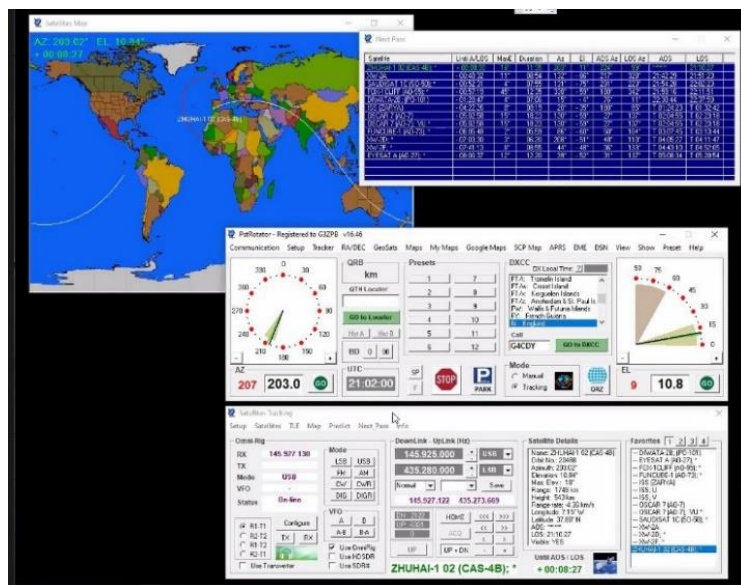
Satellites Map

AZ: 203.02° EL: 10.84°

+ 00:08:27

ZHUHAI-1 02 (CAS-4B)

Next Pass

| Satellite | Until AOS/LOS | MaxE | Duration | Az | El | AOS Az | LOS Az | AOS | LOS |
|---|---|---|---|---|---|---|---|---|---|
| ZHUHAI-1 02 (CAS-4B) * | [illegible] | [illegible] | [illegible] | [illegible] | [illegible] | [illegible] | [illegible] | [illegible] | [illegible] |
| FUNCUBE-1 (AO-73) * | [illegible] | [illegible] | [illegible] | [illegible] | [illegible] | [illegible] | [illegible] | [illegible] | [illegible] |
| EYESAT A (AO-27) * | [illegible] | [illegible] | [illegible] | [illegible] | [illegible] | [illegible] | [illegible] | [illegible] | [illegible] |

PstRotator - Registered to G3ZPB v16.46

Communication Setup Tracker RA/DEC GeoSats Maps My Maps Google Maps SCP Map APRS EME DSN View Show Preset Help

QRB
km
QTH Locator
GO to Locator
Hor A Ver
BD 0 90

Presets
1 7
2 8
3 9
4 10
5 11
6 12

DXCC
DX Local Time
FT/X Tromelin Island
FT/X Crozet Island
FT/X Kerguelen Islands
FT/X Amsterdam & St. Paul Is
FW Wallis & Futuna Islands
FY French Guiana
G England

Call
G4CDY
GO to DXCC

AZ
207 203.0 GO

UTC
21:02:00

SP
STOP
PARK

Mode
Manual
Tracking

QRZ

EL
9 10.8 GO

Satellites Tracking

Setup Satellites TLE Map Predict Next Pass Info

Omni-Rig
RX 145.927 130
TX
Mode USB
VFO
Status On-line

Mode
LSB USB
FM AM
CW CW-R
DIG DIG-R

VFO
A 0
A=B B-A

Rig1 Configure
Rig2 TX RX
Rig3
Rig4
Use Transverter

Use OmniRig
Use HDSDR
Use SDR#

DownLink - UpLink (Hz)
145.925.000 USB
435.280.000 LSB
Normal Save
145.927.122 435.273.669
HOME
UP UP+DN

Satellite Details
Name: ZHUHAI-1 02 (CAS-4B)
Orbit Nr: 20498
Azimuth: 203.02°
Elevation: 10.84°
Max. Elev: 18°
Range: 1749 km
Height: 543 km
Range rate: 4.39 km/s
Longitude: 7.13°W
Latitude: 37.69°N
AOS: -------
LOS: 21:10:27
Visible: YES

Until AOS / LOS
ZHUHAI-1 02 (CAS-4B); * + 00:08:27

Favorites 1 2 3 4
DIWATA-2B (PO-101)
EYESAT A (AO-27) *
FOX-1CLIFF (AO-95) *
FUNCUBE-1 (AO-73) *
ISS (ZARYA)
ISS U
ISS V
OSCAR 7 (AO-7)
OSCAR 7 (AO-7) VU *
SAUDISAT 1C (SO-50) *
XW-2A
XW-2B
XW-2F
ZHUHAI-1 02 (CAS-4B) *